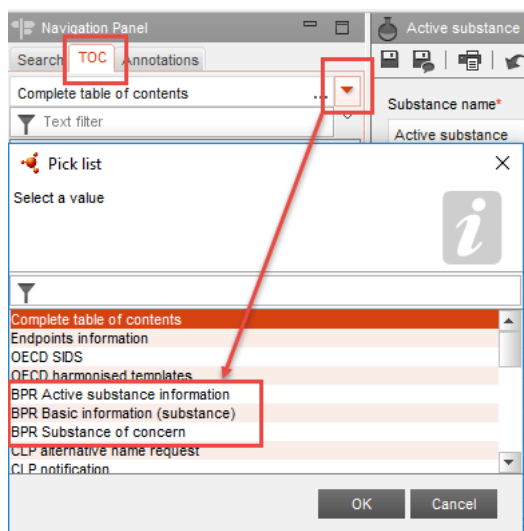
Navigation Panel

Search TOC Annotations

Complete table of contents ...

Text filter

Active substance

Substance name*

Active substance

Pick list

Select a value

Complete table of contents
Endpoints information
OECD SIDS
OECD harmonised templates
BPR Active substance information
BPR Basic information (substance)
BPR Substance of concern
CLP alternative name request
CLP notification

OK Cancel